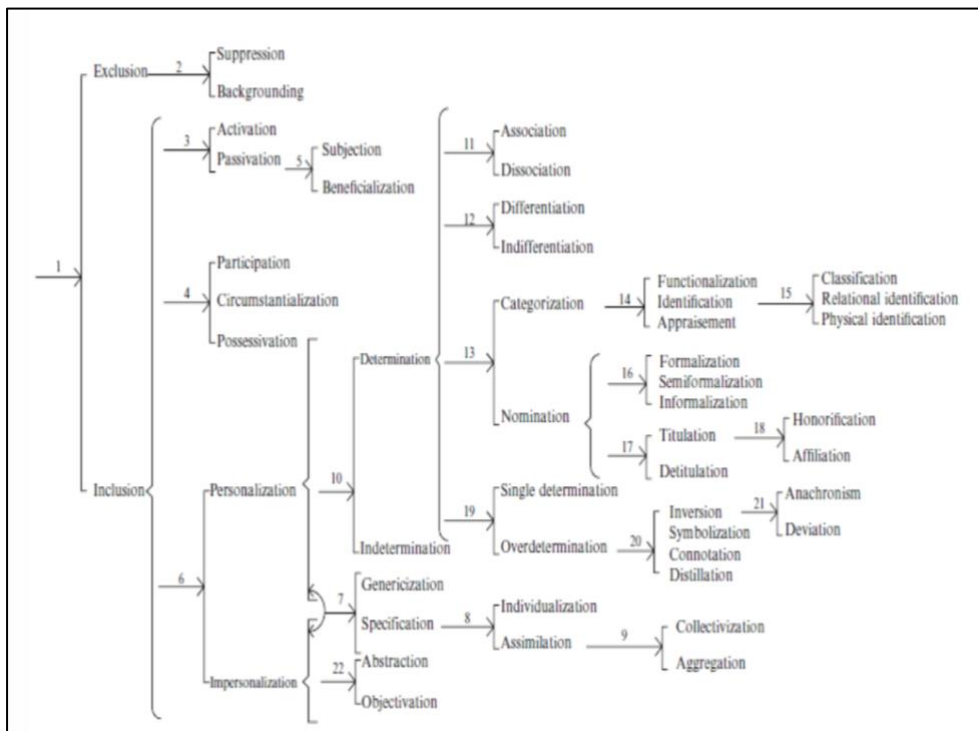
1
Exclusion
2
Suppression
Backgrounding
Inclusion
3
Activation
Passivation
5
Subjection
Beneficialization
4
Participation
Circumstantialization
Possessivation
6
Personalization
10
Determination
Indetermination
11
Association
Dissociation
12
Differentiation
Indifferentiation
13
Categorization
14
Functionalization
Identification
Appraisement
15
Classification
Relational identification
Physical identification
Nomination
16
Formalization
Semiformalization
Informalization
17
Titulation
Detitulation
18
Honorification
Affiliation
19
Single determination
Overdetermination
20
Inversion
Symbolization
Connotation
Distillation
21
Anachronism
Deviation
7
Genericization
Specification
8
Individualization
Assimilation
9
Collectivization
Aggregation
Impersonalization
22
Abstraction
Objectivation